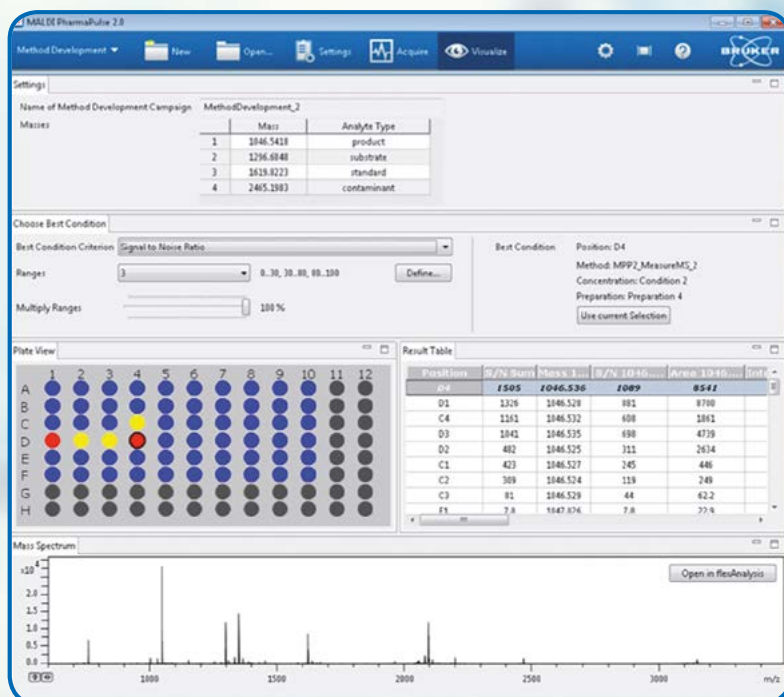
MALDI PharmaPulse 2.0

Method Development ▼ New Open... Settings Acquire Visualize

BRUKER

Settings

Name of Method Development Campaign MethodDevelopment_2

Masses

| | Mass | Analyte Type |
|---|---|---|
| 1 | 1046.5418 | product |
| 2 | 1296.6848 | substrate |
| 3 | 1619.8223 | standard |
| 4 | 2465.1983 | contaminant |

Choose Best Condition

Best Condition Criterion Signal to Noise Ratio

Ranges 3 0..30, 30..80, 80..100 Define...

Multiply Ranges 100 %

Best Condition Position: D4

Method: MPP2_MeasureMS_2

Concentration: Condition 2

Preparation: Preparation 4

Use current Selection

Plate View

1 2 3 4 5 6 7 8 9 10 11 12

A B C D E F G H

Result Table

| Position | S/N Sum | Mass 1... | S/N 1046... | Area 1046... | Int |
|---|---|---|---|---|---|
| D4 | 1505 | 1046.536 | 1089 | 8541 | |
| D1 | 1326 | 1046.528 | 881 | 8700 | |
| C4 | 1161 | 1046.532 | 608 | 1861 | |
| D3 | 1041 | 1046.535 | 698 | 4739 | |
| D2 | 482 | 1046.525 | 311 | 2634 | |
| C1 | 423 | 1046.527 | 245 | 446 | |
| C2 | 309 | 1046.524 | 119 | 249 | |
| C3 | 81 | 1046.529 | 44 | 62.2 | |
| E1 | 7.8 | 1047.826 | 7.8 | 22.9 | |

Mass Spectrum

$x10^4$

2.0 1.5 1.0 0.5 0.0

Open in flexAnalysis

1000 1500 2000 2500 3000 m/z